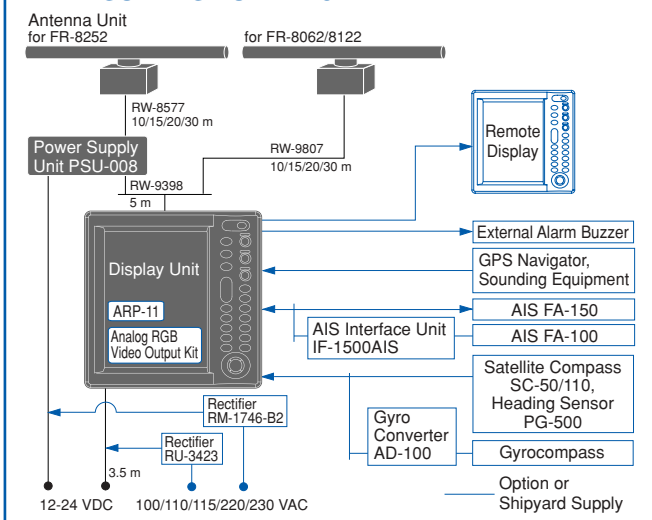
Antenna Unit
for FR-8252

for FR-8062/8122

RW-8577
10/15/20/30 m

Remote Display

Power Supply Unit PSU-008

RW-9807
10/15/20/30 m

RW-9398
5 m

Display Unit

ARP-11

Analog RGB Video Output Kit

External Alarm Buzzer

GPS Navigator, Sounding Equipment

AIS FA-150

AIS Interface Unit IF-1500AIS

AIS FA-100

Satellite Compass SC-50/110, Heading Sensor PG-500

Rectifier RM-1746-B2

Rectifier RU-3423

Gyro Converter AD-100

Gyrocompass

3.5 m

12-24 VDC

100/110/115/220/230 VAC

Option or Shipyard Supply